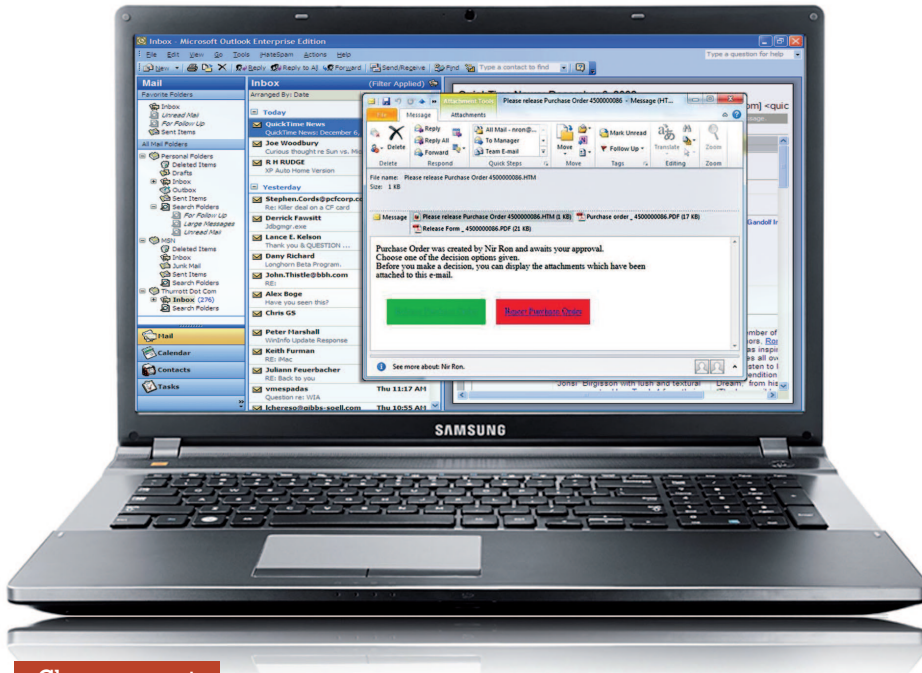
Inbox - Microsoft Outlook Enterprise Edition

File Edit View Go Tools HateSpam Actions Help

Type a question for help

New Reply Reply to All Forward Send/Receive Find Type a contact to find

Mail

Favorite Folders

Inbox
Unread Mail
For Follow Up
Sent Items

All Mail Folders

Personal Folders
Deleted Items
Drafts
Inbox
Outbox
Sent Items
Search Folders
For Follow Up
Large Messages
Unread Mail
MSN
Deleted Items
Inbox
Junk Mail
Sent Items
Search Folders
Thurrott Dot Com
Inbox (276)
Search Folders

Mail
Calendar
Contacts
Tasks

Inbox (Filter Applied)

Arranged By: Date

Today

QuickTime News
QuickTime News: December 6,

Joe Woodbury
Curious thought re Sun vs. Mo

R H RUDGE
XP Auto Home Version

Yesterday

Stephen.Cords@pcfcorp.co
Re: Killer deal on a CF card

Derrick Fawsitt
Jdbgmgr.exe

Lance E. Kelson
Thank you & QUESTION ...

Dany Richard
Longhorn Beta Program.

John.Thistle@bbh.com
RE:

Alex Boge
Have you seen this?

Chris GS

Peter Marshall
WinInfo Update Response

Keith Furman
RE: iMac

Juliann Feuerbacher
RE: Back to you

vmespadas
Question re: WIA
Thu 11:17 AM

lcherexo@gibbs-soell.com
Thu 10:55 AM

Attachment Tools Please release Purchase Order 4500000086 - Message (HT...

File Message Attachments

Delete Reply Reply All Forward All Mail - nrom@... To Manager Team E-mail Move Mark Unread Follow Up Translate Zoom

Delete Respond Quick Steps Move Tags Editing Zoom

File name: Please release Purchase Order 4500000086.HTM
Size: 1 KB

Message Please release Purchase Order 4500000086.HTM (1 KB) Purchase order _ 4500000086.PDF (17 KB) Release Form _ 4500000086.PDF (21 KB)

Purchase Order was created by Nir Ron and awaits your approval.
Choose one of the decision options given.
Before you make a decision, you can display the attachments which have been attached to this e-mail.

Reject Purchase Order

See more about: Nir Ron.

SAMSUNG